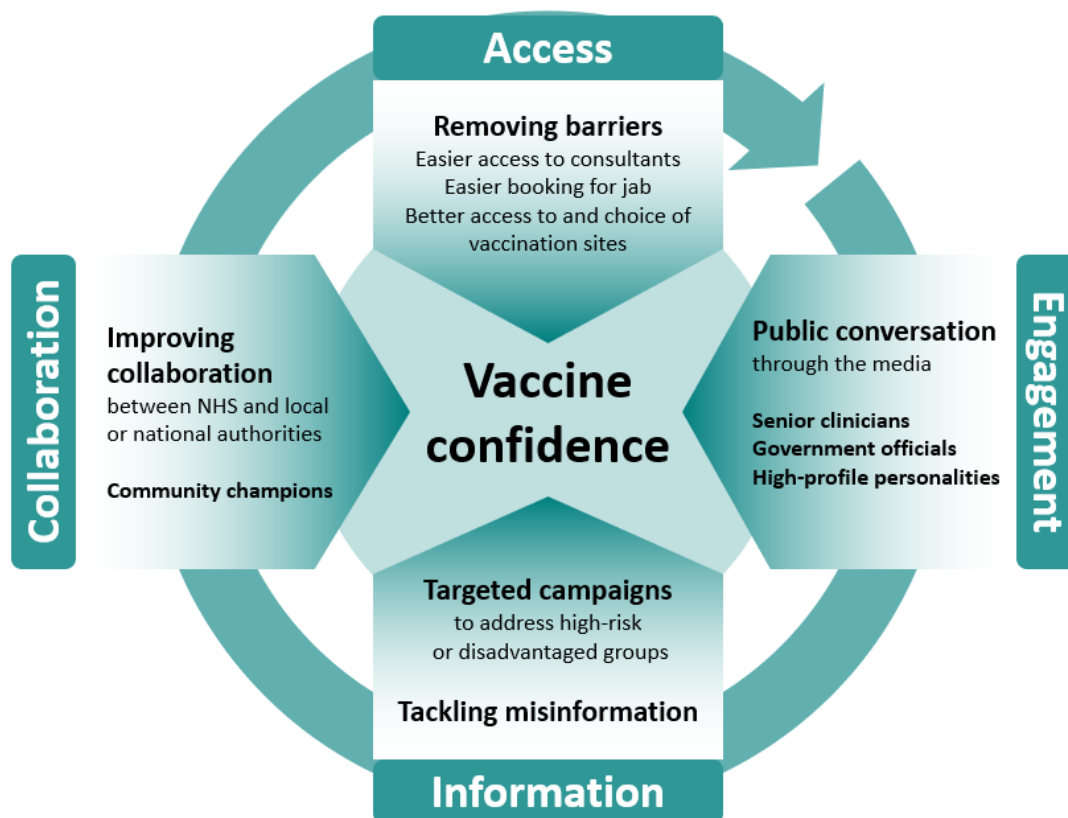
Access

Removing barriers
Easier access to consultants
Easier booking for jab
Better access to and choice of vaccination sites

Collaboration

Improving collaboration
between NHS and local or national authorities

Community champions

Vaccine confidence

Engagement

Public conversation
through the media

Senior clinicians
Government officials
High-profile personalities

Targeted campaigns
to address high-risk or disadvantaged groups

Tackling misinformation

Information